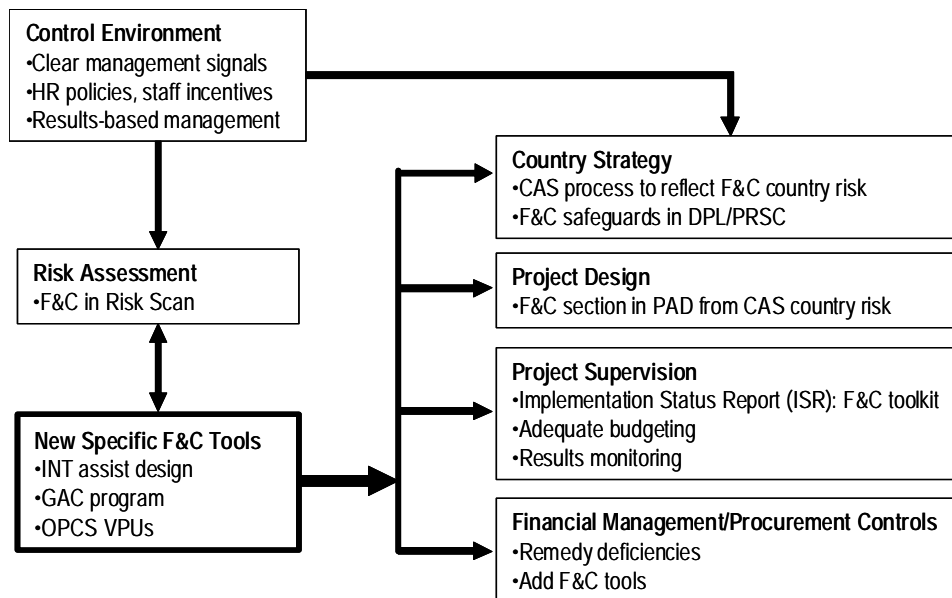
Control Environment
•Clear management signals
•HR policies, staff incentives
•Results-based management

Risk Assessment
•F&C in Risk Scan

New Specific F&C Tools
•INT assist design
•GAC program
•OPCS VPUs

Country Strategy
•CAS process to reflect F&C country risk
•F&C safeguards in DPL/PRSC

Project Design
•F&C section in PAD from CAS country risk

Project Supervision
•Implementation Status Report (ISR): F&C toolkit
•Adequate budgeting
•Results monitoring

Financial Management/Procurement Controls
•Remedy deficiencies
•Add F&C tools